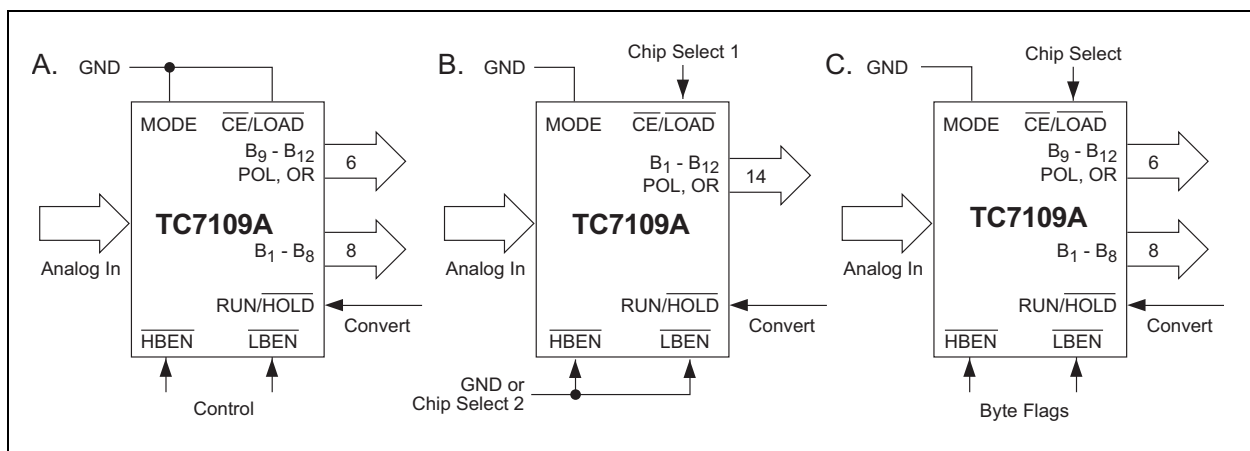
A. GND

MODE $\overline{CE}/\overline{LOAD}$

$B_9 - B_{12}$ POL, OR

6

TC7109A

$B_1 - B_8$

8

Analog In

RUN/$\overline{HOLD}$

Convert

$\overline{HBEN}$ $\overline{LBEN}$

Control

B. GND

Chip Select 1

MODE $\overline{CE}/\overline{LOAD}$

$B_1 - B_{12}$ POL, OR

14

TC7109A

Analog In

RUN/$\overline{HOLD}$

Convert

$\overline{HBEN}$ $\overline{LBEN}$

GND or Chip Select 2

C. GND

Chip Select

MODE $\overline{CE}/\overline{LOAD}$

$B_9 - B_{12}$ POL, OR

6

TC7109A

$B_1 - B_8$

8

Analog In

RUN/$\overline{HOLD}$

Convert

$\overline{HBEN}$ $\overline{LBEN}$

Byte Flags